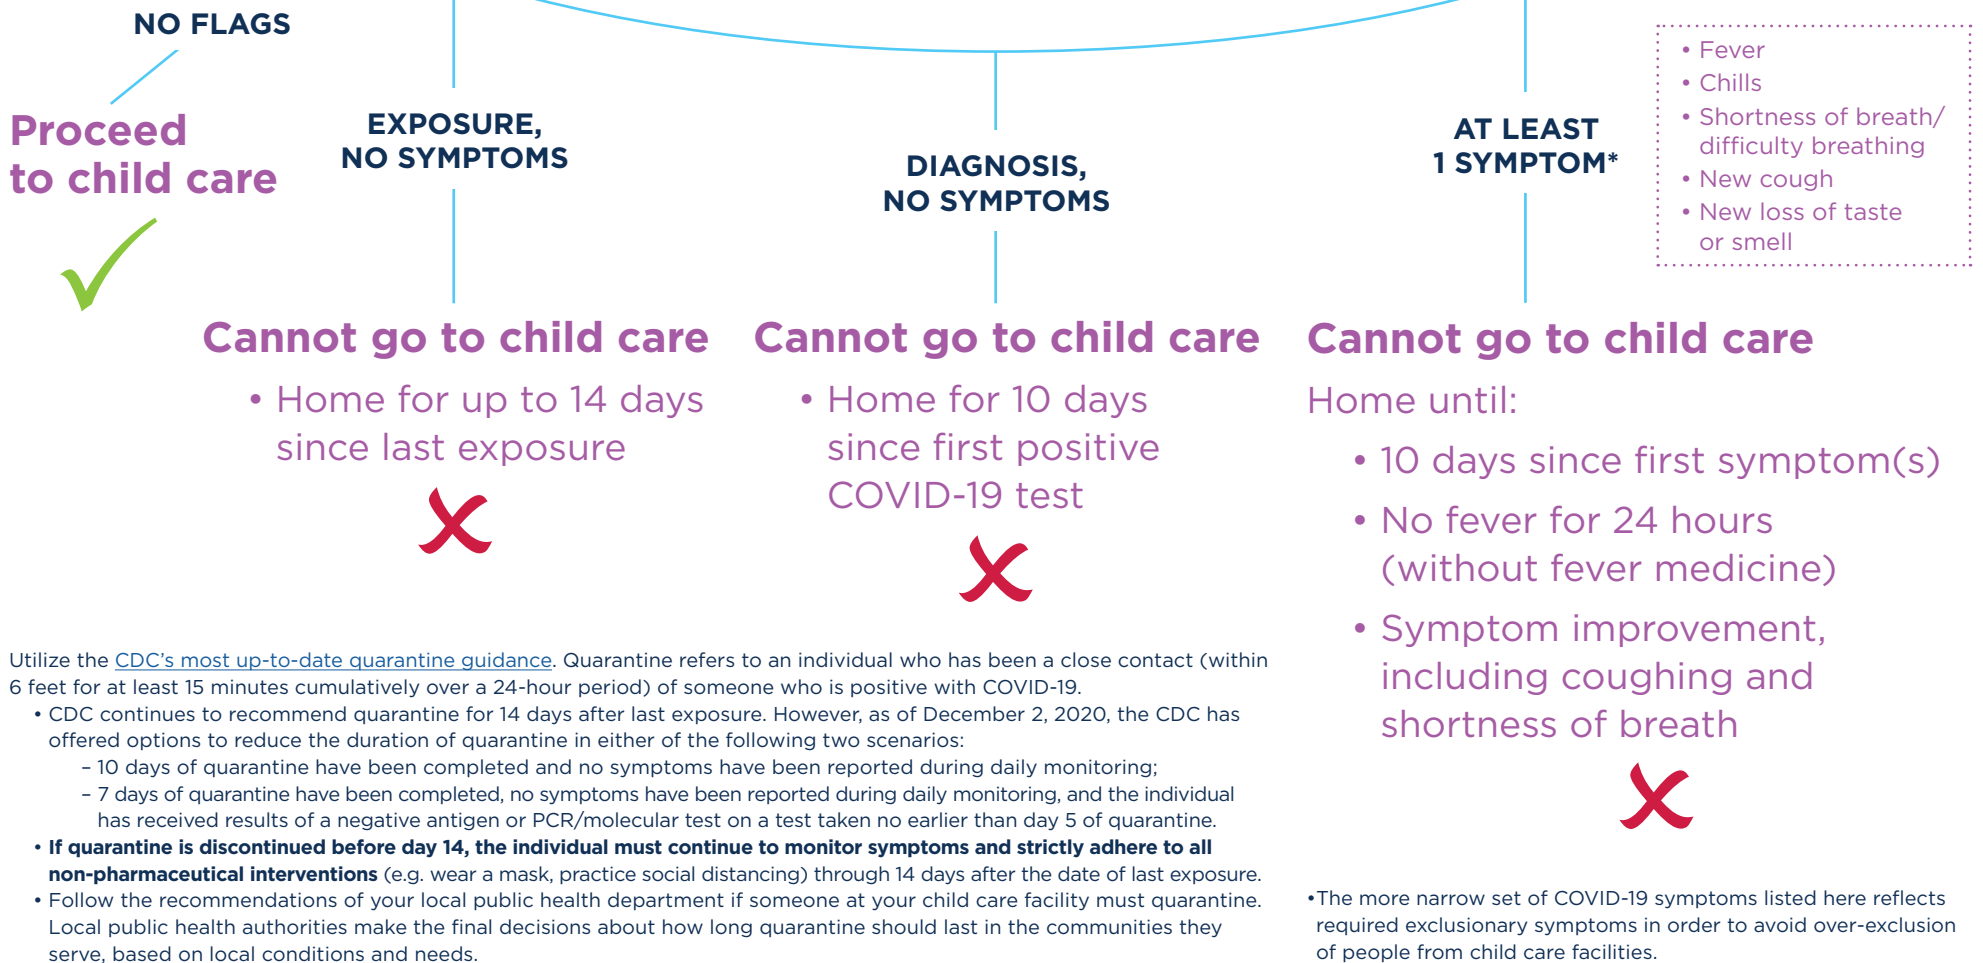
NO FLAGS

Proceed to child care

EXPOSURE, NO SYMPTOMS

DIAGNOSIS, NO SYMPTOMS

AT LEAST 1 SYMPTOM*

• Fever
• Chills
• Shortness of breath/ difficulty breathing
• New cough
• New loss of taste or smell

Cannot go to child care

• Home for up to 14 days since last exposure

Cannot go to child care

• Home for 10 days since first positive COVID-19 test

Cannot go to child care

Home until:

• 10 days since first symptom(s)
• No fever for 24 hours (without fever medicine)
• Symptom improvement, including coughing and shortness of breath

Utilize the CDC's most up-to-date quarantine guidance. Quarantine refers to an individual who has been a close contact (within 6 feet for at least 15 minutes cumulatively over a 24-hour period) of someone who is positive with COVID-19.
• CDC continues to recommend quarantine for 14 days after last exposure. However, as of December 2, 2020, the CDC has offered options to reduce the duration of quarantine in either of the following two scenarios:
– 10 days of quarantine have been completed and no symptoms have been reported during daily monitoring;
– 7 days of quarantine have been completed, no symptoms have been reported during daily monitoring, and the individual has received results of a negative antigen or PCR/molecular test on a test taken no earlier than day 5 of quarantine.
• If quarantine is discontinued before day 14, the individual must continue to monitor symptoms and strictly adhere to all non-pharmaceutical interventions (e.g. wear a mask, practice social distancing) through 14 days after the date of last exposure.
• Follow the recommendations of your local public health department if someone at your child care facility must quarantine. Local public health authorities make the final decisions about how long quarantine should last in the communities they serve, based on local conditions and needs.

•The more narrow set of COVID-19 symptoms listed here reflects required exclusionary symptoms in order to avoid over-exclusion of people from child care facilities.